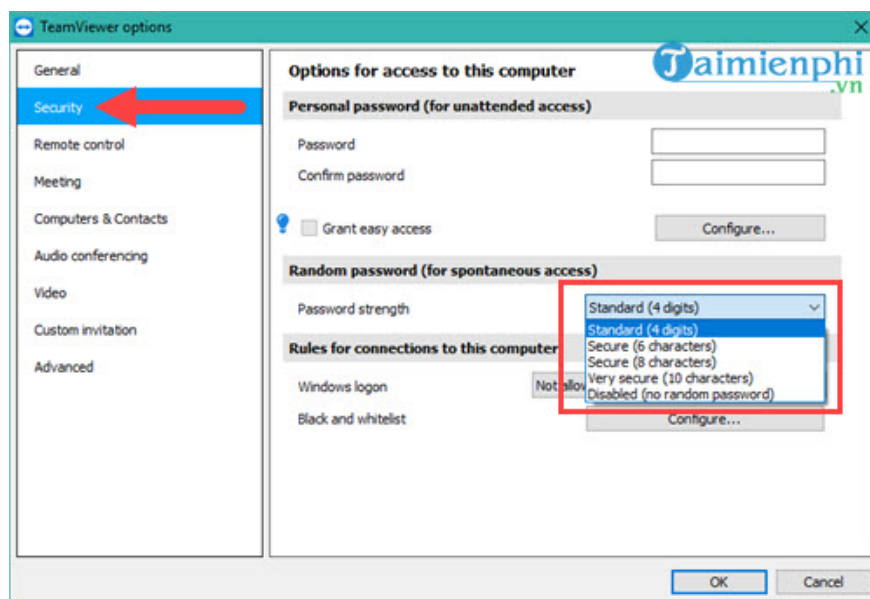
TeamViewer options

General
Security
Remote control
Meeting
Computers & Contacts
Audio conferencing
Video
Custom invitation
Advanced

Taimienphi
.vn

Options for access to this computer

Personal password (for unattended access)

Password
Confirm password

Grant easy access
Configure...

Random password (for spontaneous access)

Password strength
Standard (4 digits)
Standard (4 digits)
Secure (6 characters)
Secure (8 characters)
Very secure (10 characters)
Disabled (no random password)

Rules for connections to this computer

Windows logon
Not allo

Black and whitelist
Configure...

OK
Cancel